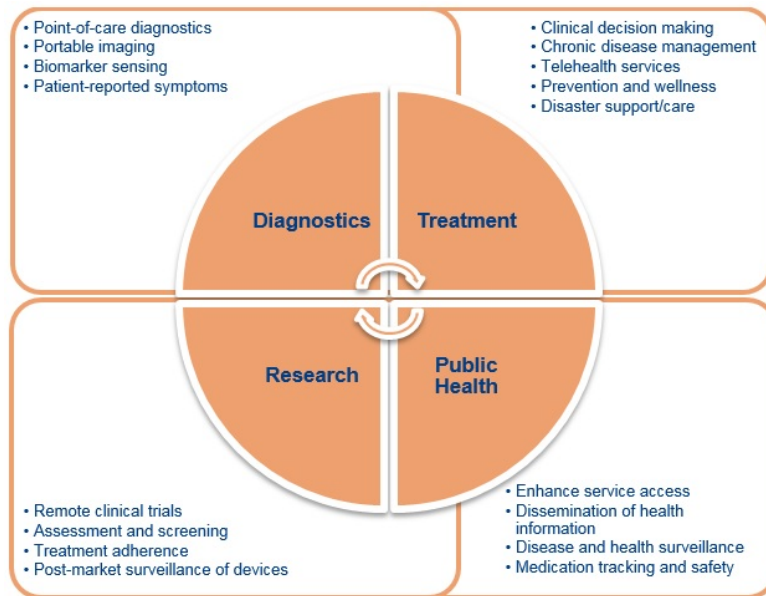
• Point-of-care diagnostics
• Portable imaging
• Biomarker sensing
• Patient-reported symptoms

• Clinical decision making
• Chronic disease management
• Telehealth services
• Prevention and wellness
• Disaster support/care

Diagnostics

Treatment

Research

Public Health

• Remote clinical trials
• Assessment and screening
• Treatment adherence
• Post-market surveillance of devices

• Enhance service access
• Dissemination of health information
• Disease and health surveillance
• Medication tracking and safety